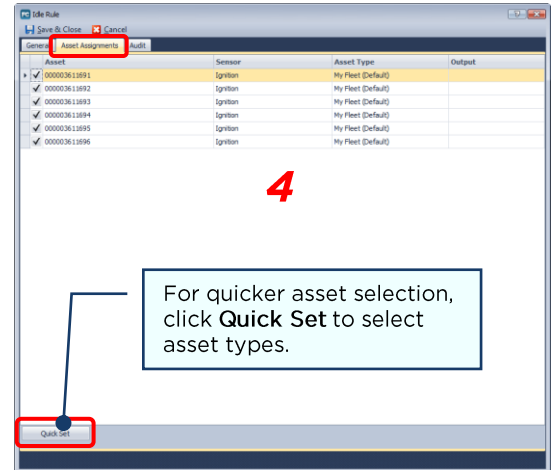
Idle Rule

Save & Close Cancel

General Asset Assignments Audit

| Asset | Sensor | Asset Type | Output |
|---|---|---|---|
| 000003611691 | Ignition | My Fleet (Default) | |
| 000003611692 | Ignition | My Fleet (Default) | |
| 000003611693 | Ignition | My Fleet (Default) | |
| 000003611694 | Ignition | My Fleet (Default) | |
| 000003611695 | Ignition | My Fleet (Default) | |
| 000003611696 | Ignition | My Fleet (Default) | |

4

For quicker asset selection, click Quick Set to select asset types.

Quick Set